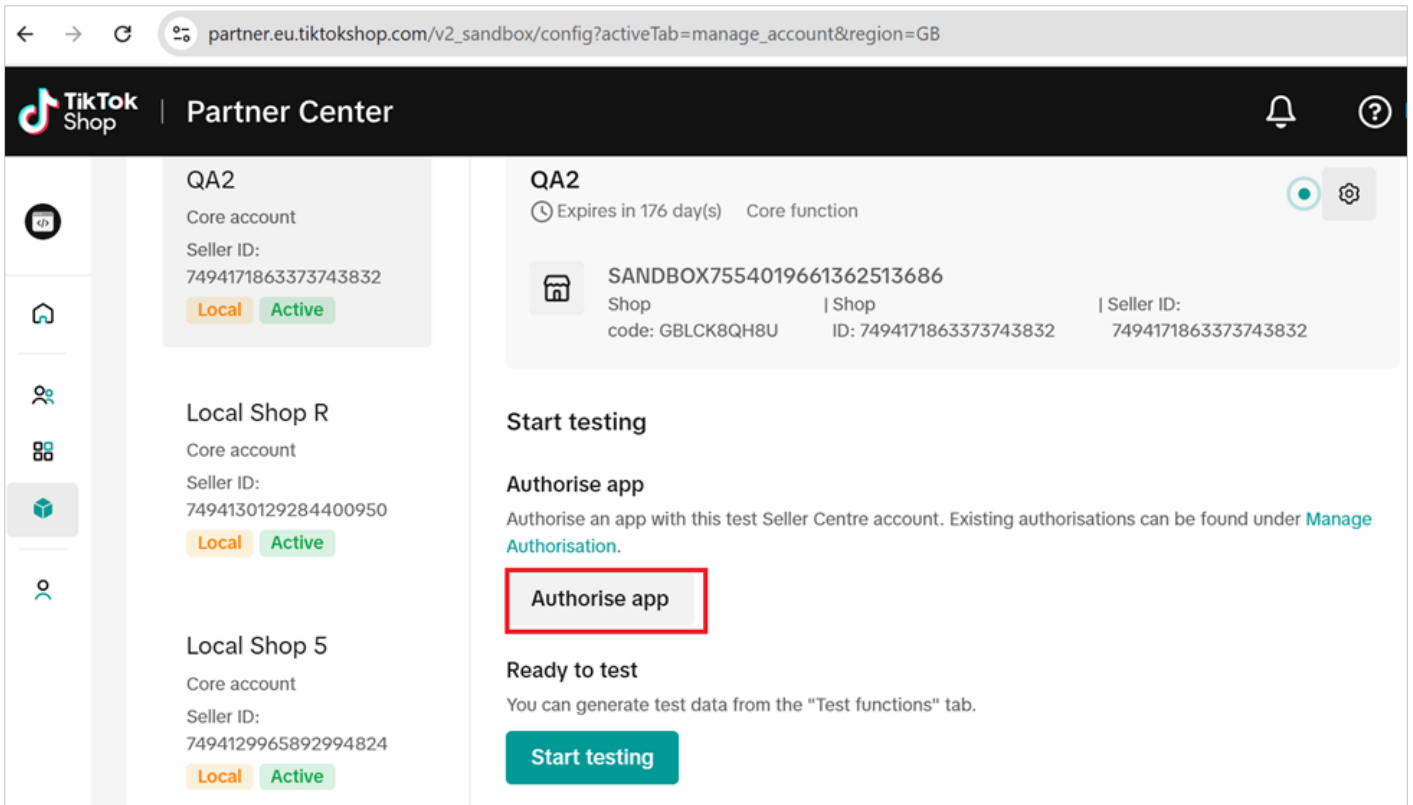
partner.eu.tiktokshop.com/v2_sandbox/config?activeTab=manage_account&region=GB

TikTok Shop | Partner Center

QA2
Core account
Seller ID:
7494171863373743832
Local Active

Local Shop R
Core account
Seller ID:
7494130129284400950
Local Active

Local Shop 5
Core account
Seller ID:
7494129965892994824
Local Active

QA2
Expires in 176 day(s) Core function

SANDBOX7554019661362513686
Shop code: GBLCK8QH8U | Shop ID: 7494171863373743832 | Seller ID: 7494171863373743832

Start testing

Authorise app
Authorise an app with this test Seller Centre account. Existing authorisations can be found under Manage Authorisation.

Authorise app

Ready to test
You can generate test data from the "Test functions" tab.

Start testing